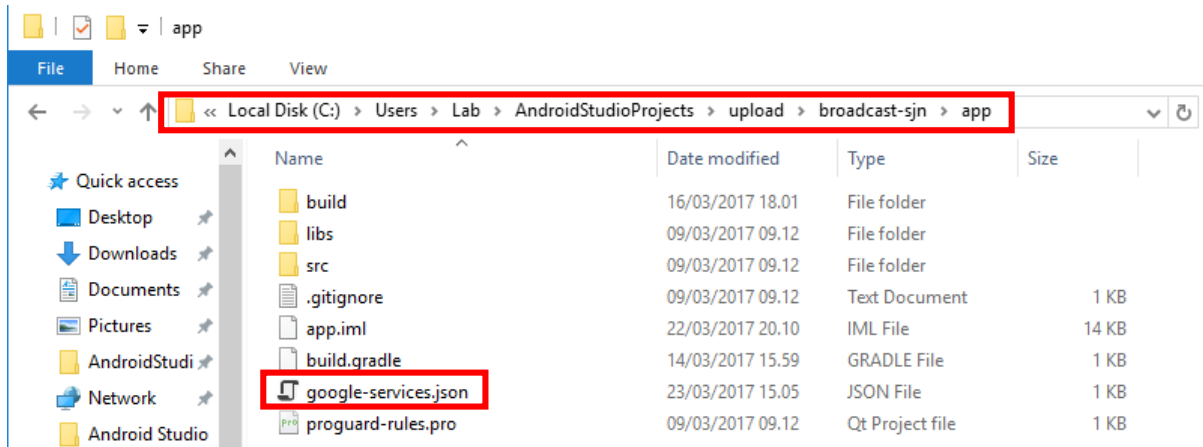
app

File Home Share View

« Local Disk (C:) › Users › Lab › AndroidStudioProjects › upload › broadcast-sjn › app

Quick access
Desktop
Downloads
Documents
Pictures
AndroidStudi
Network
Android Studio

| Name | Date modified | Type | Size |
|---|---|---|---|
| build | 16/03/2017 18.01 | File folder | |
| libs | 09/03/2017 09.12 | File folder | |
| src | 09/03/2017 09.12 | File folder | |
| .gitignore | 09/03/2017 09.12 | Text Document | 1 KB |
| app.iml | 22/03/2017 20.10 | IML File | 14 KB |
| build.gradle | 14/03/2017 15.59 | GRADLE File | 1 KB |
| google-services.json | 23/03/2017 15.05 | JSON File | 1 KB |
| proguard-rules.pro | 09/03/2017 09.12 | Qt Project file | 1 KB |